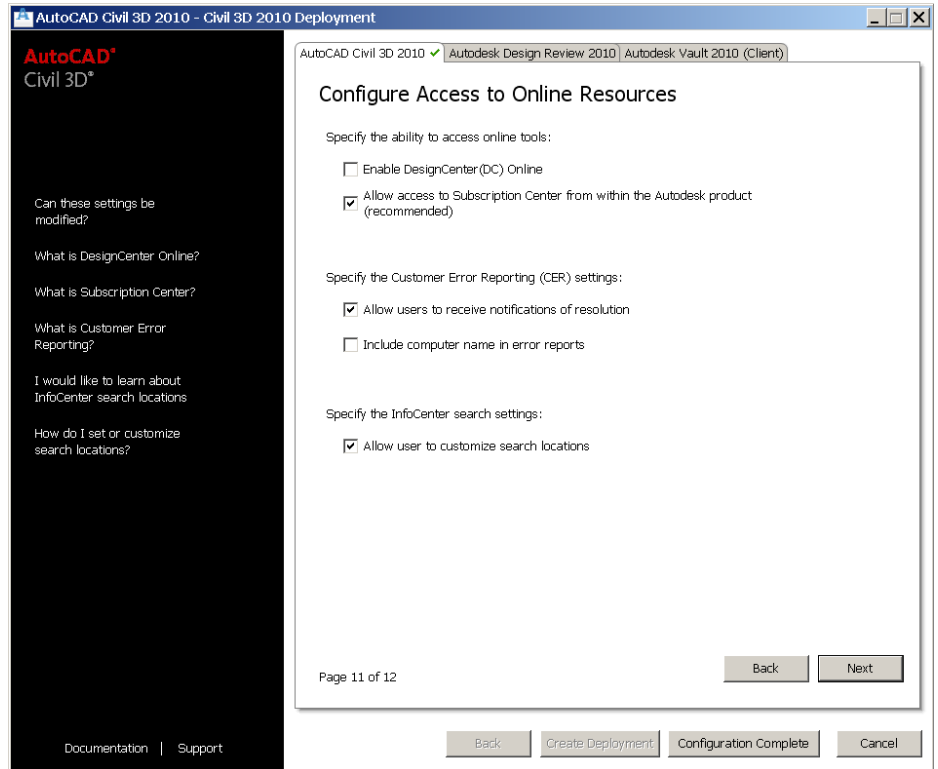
AutoCAD Civil 3D 2010 - Civil 3D 2010 Deployment

AutoCAD®
Civil 3D®

Can these settings be modified?

What is DesignCenter Online?

What is Subscription Center?

What is Customer Error Reporting?

I would like to learn about InfoCenter search locations

How do I set or customize search locations?

Documentation | Support

AutoCAD Civil 3D 2010 ✔ | Autodesk Design Review 2010 | Autodesk Vault 2010 (Client)

Configure Access to Online Resources

Specify the ability to access online tools:

☐ Enable DesignCenter(DC) Online

☑ Allow access to Subscription Center from within the Autodesk product (recommended)

Specify the Customer Error Reporting (CER) settings:

☑ Allow users to receive notifications of resolution

☐ Include computer name in error reports

Specify the InfoCenter search settings:

☑ Allow user to customize search locations

Page 11 of 12

Back

Next

Back

Create Deployment

Configuration Complete

Cancel